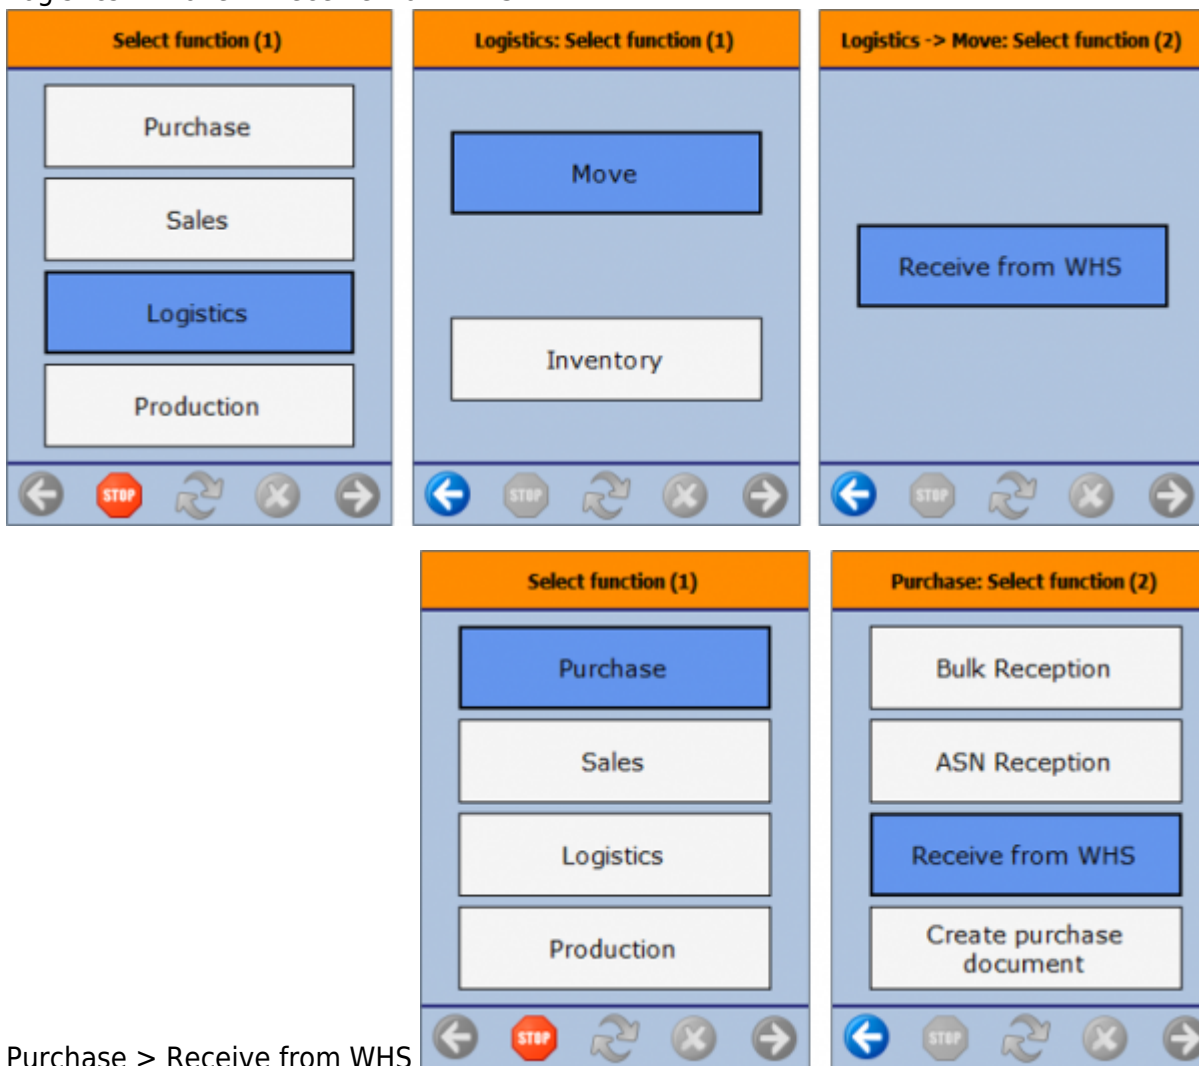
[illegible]

Select function (1)

Purchase

Sales

Logistics

Production

STOP

Logistics: Select function (1)

Move

Inventory

STOP

Logistics -> Move: Select function (2)

Receive from WHS

STOP

Purchase > Receive from WHS

Select function (1)

Purchase

Sales

Logistics

Production

STOP

Purchase: Select function (2)

Bulk Reception

ASN Reception

Receive from WHS

Create purchase document

STOP